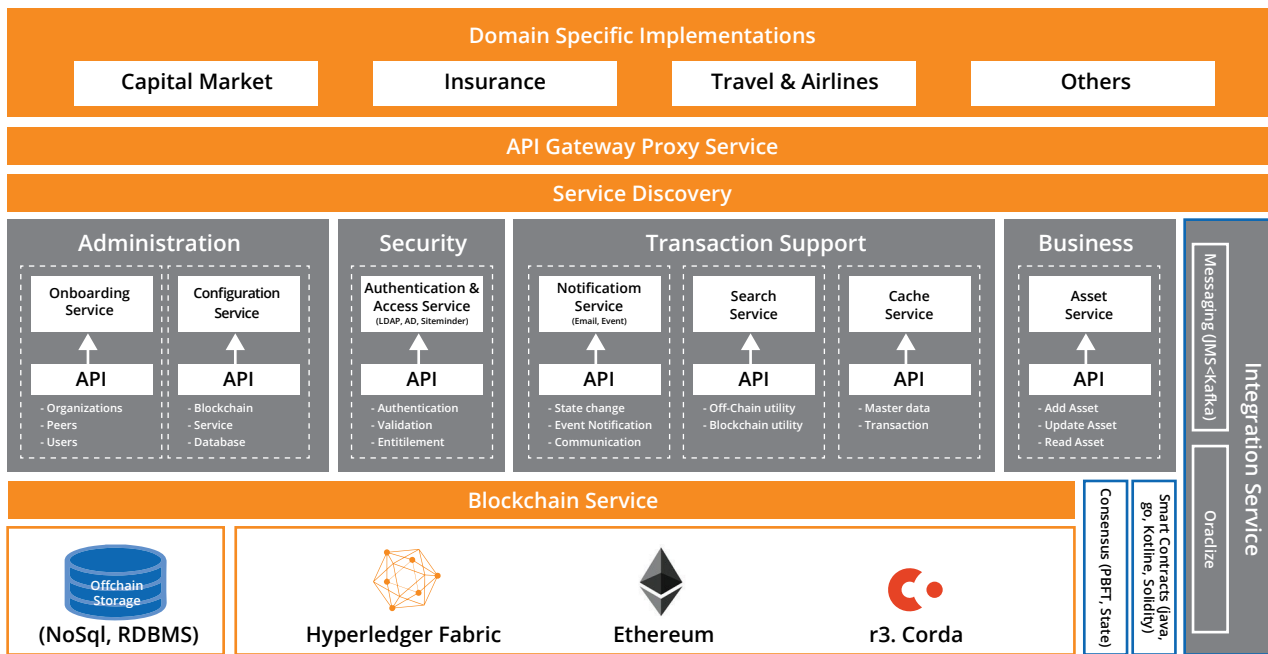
Domain Specific Implementations

Capital Market

Insurance

Travel & Airlines

Others

API Gateway Proxy Service

Service Discovery

Administration

Onboarding Service

API

- Organizations
- Peers
- Users

Configuration Service

API

- Blockchain
- Service
- Database

Security

Authentication & Access Service
(LDAP, AD, Siteminder)

API

- Authentication
- Validation
- Entitlement

Transaction Support

Notificatiom Service
(Email, Event)

API

- State change
- Event Notification
- Communication

Search Service

API

- Off-Chain utility
- Blockchain utility

Cache Service

API

- Master data
- Transaction

Business

Asset Service

API

- Add Asset
- Update Asset
- Read Asset

Integration Service

Messaging (JMS<Kafka)

Oraclize

Blockchain Service

Consensus (PBFT, State)

Smart Contracts (Java, go, Kotline, Solidity)

Offchain Storage

(NoSql, RDBMS)

Hyperledger Fabric

Ethereum

r3. Corda